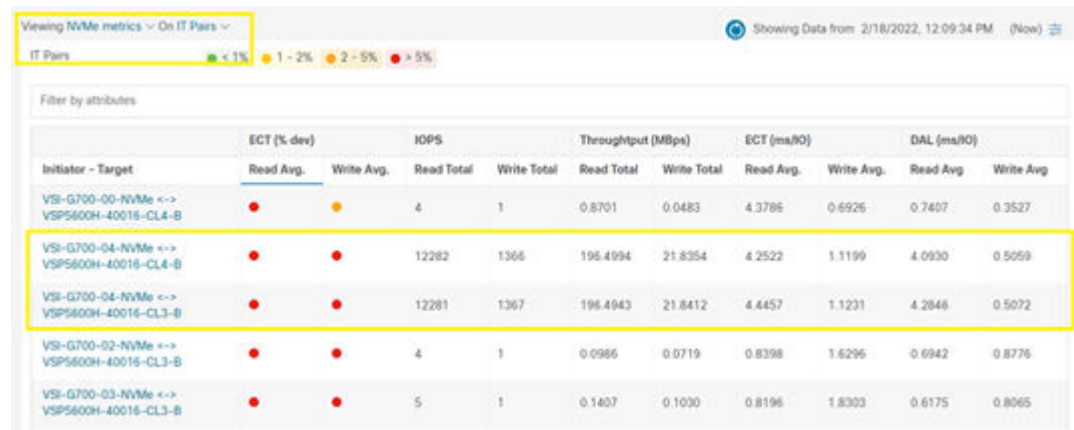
Viewing NVMe metrics ⌵ On IT Pairs ⌵

IT Pairs ● < 1% ● 1 - 2% ● 2 - 5% ● > 5%

Showing Data from 2/18/2022, 12:09:34 PM (Now)

Filter by attributes

| | ECT (% dev) | | IOPS | | Throughput (MBps) | | ECT (ms/IO) | | DAL (ms/IO) | |
|---|---|---|---|---|---|---|---|---|---|---|
| Initiator - Target | Read Avg. | Write Avg. | Read Total | Write Total | Read Total | Write Total | Read Avg. | Write Avg. | Read Avg | Write Avg |
| VSI-G700-00-NVMe <-> VSP5600H-40016-CL4-B | ● | ● | 4 | 1 | 0.8701 | 0.0483 | 4.3786 | 0.6926 | 0.7407 | 0.3527 |
| VSI-G700-04-NVMe <-> VSP5600H-40016-CL4-B | ● | ● | 12282 | 1366 | 196.4994 | 21.8354 | 4.2522 | 1.1199 | 4.0930 | 0.5059 |
| VSI-G700-04-NVMe <-> VSP5600H-40016-CL3-B | ● | ● | 12281 | 1367 | 196.4943 | 21.8412 | 4.4457 | 1.1231 | 4.2846 | 0.5072 |
| VSI-G700-02-NVMe <-> VSP5600H-40016-CL3-B | ● | ● | 4 | 1 | 0.0986 | 0.0719 | 0.8398 | 1.6296 | 0.6942 | 0.8776 |
| VSI-G700-03-NVMe <-> VSP5600H-40016-CL3-B | ● | ● | 5 | 1 | 0.1407 | 0.1030 | 0.8196 | 1.8303 | 0.6175 | 0.8065 |